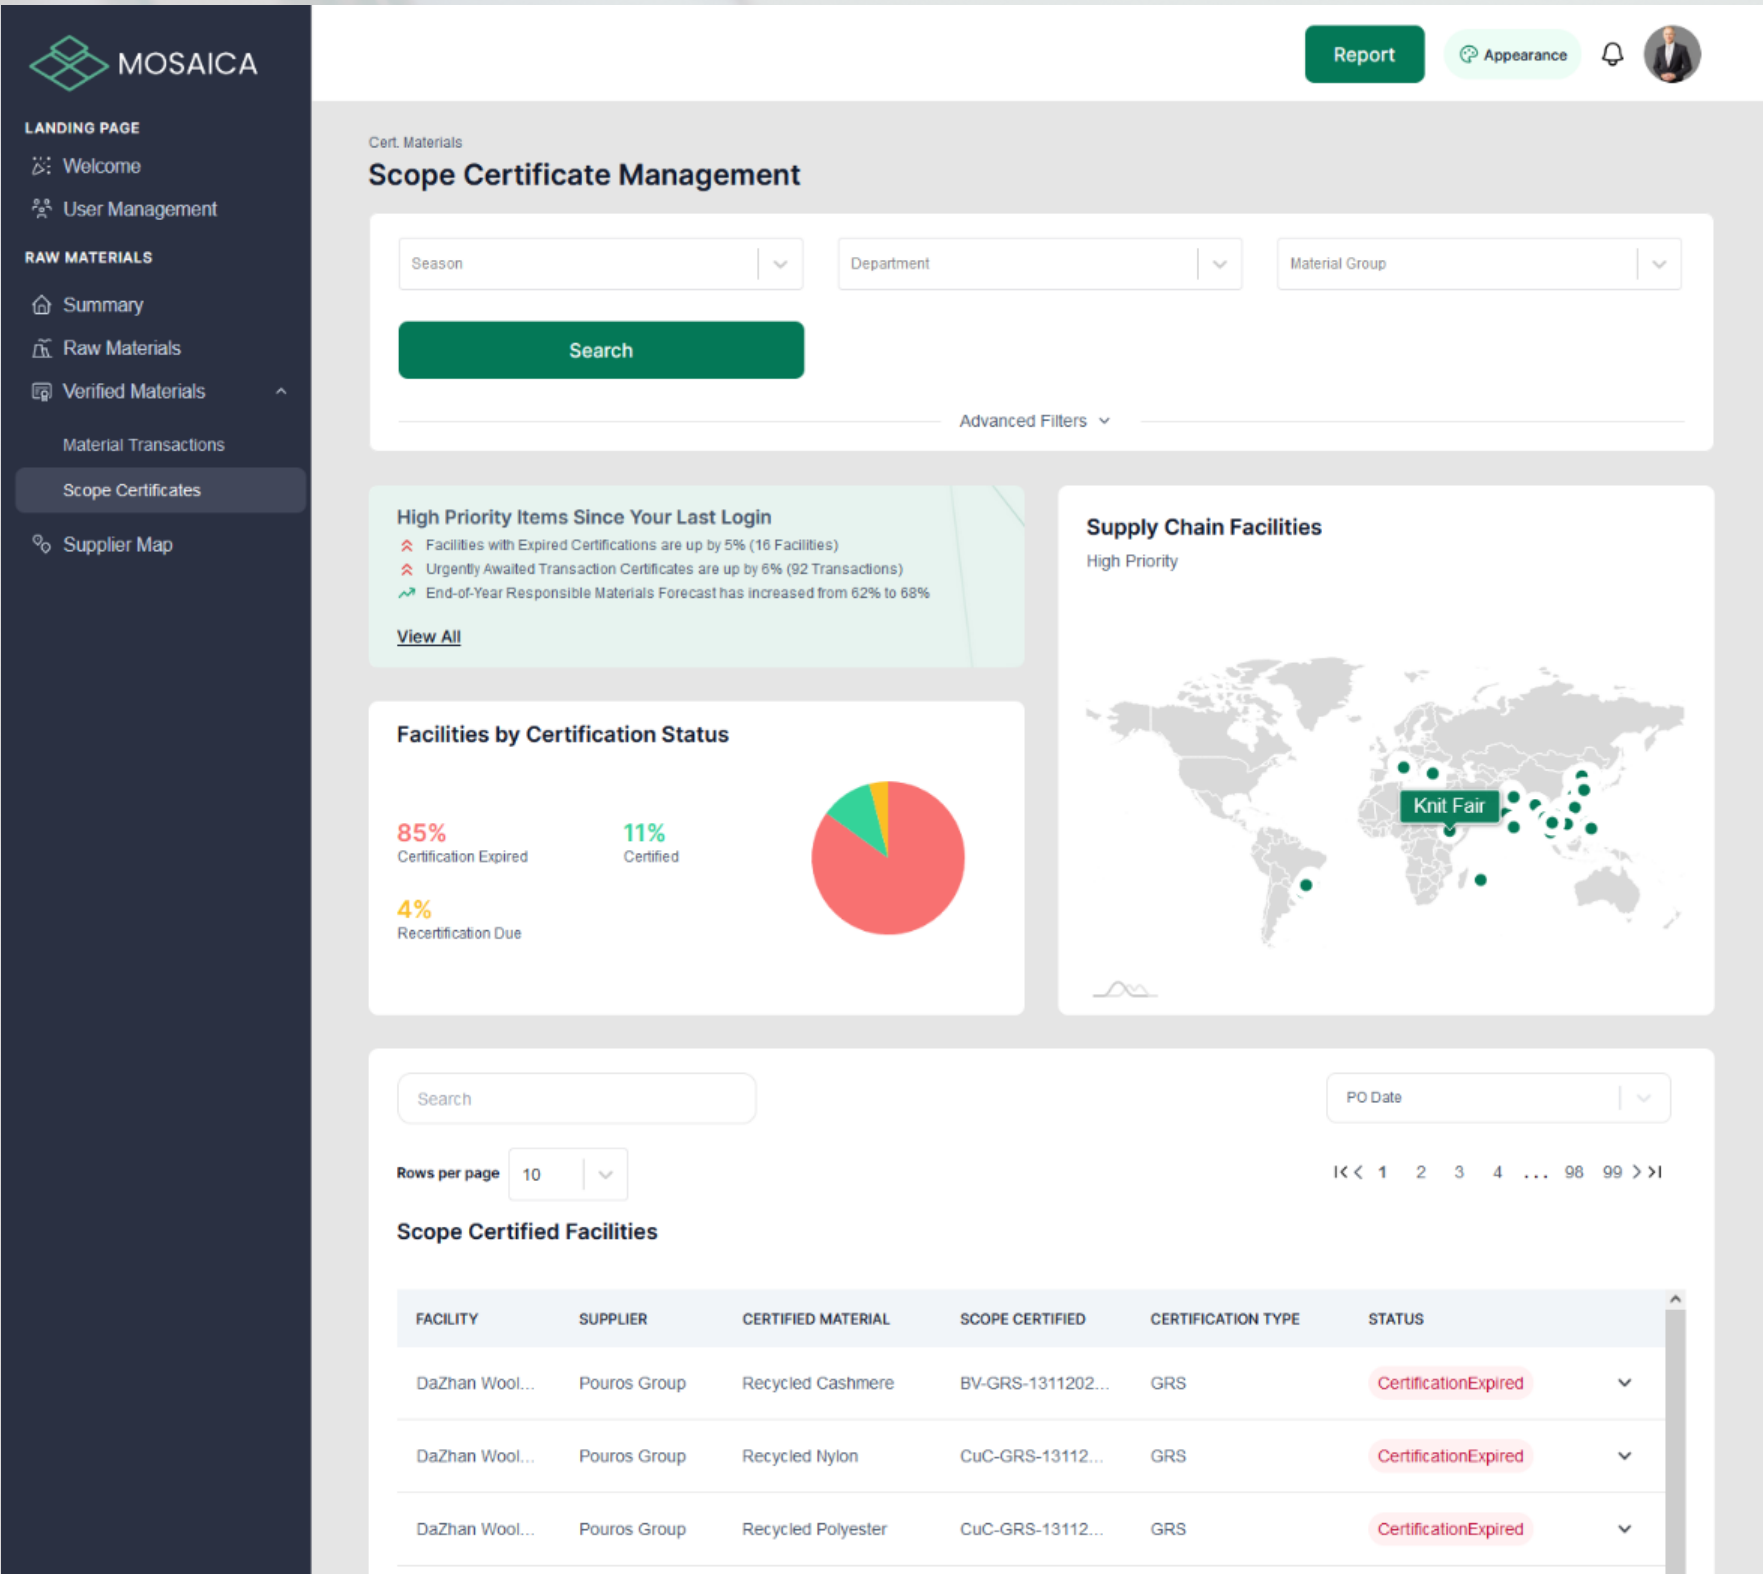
MOSAICA

LANDING PAGE
Welcome
User Management

RAW MATERIALS
Summary
Raw Materials
Verified Materials
Material Transactions
Scope Certificates
Supplier Map

Report
Appearance

Cert. Materials
Scope Certificate Management

Season
Department
Material Group
Search
Advanced Filters

High Priority Items Since Your Last Login
Facilities with Expired Certifications are up by 5% (16 Facilities)
Urgently Awaited Transaction Certificates are up by 6% (92 Transactions)
End-of-Year Responsible Materials Forecast has increased from 62% to 68%
View All

Supply Chain Facilities
High Priority
Knit Fair

Facilities by Certification Status
85%
Certification Expired
11%
Certified
4%
Recertification Due

Search
PO Date
Rows per page 10
1 2 3 4 ... 98 99

Scope Certified Facilities

| FACILITY | SUPPLIER | CERTIFIED MATERIAL | SCOPE CERTIFIED | CERTIFICATION TYPE | STATUS |
|---|---|---|---|---|---|
| DaZhan Wool... | Pouros Group | Recycled Cashmere | BV-GRS-1311202... | GRS | CertificationExpired |
| DaZhan Wool... | Pouros Group | Recycled Nylon | CuC-GRS-13112... | GRS | CertificationExpired |
| DaZhan Wool... | Pouros Group | Recycled Polyester | CuC-GRS-13112... | GRS | CertificationExpired |